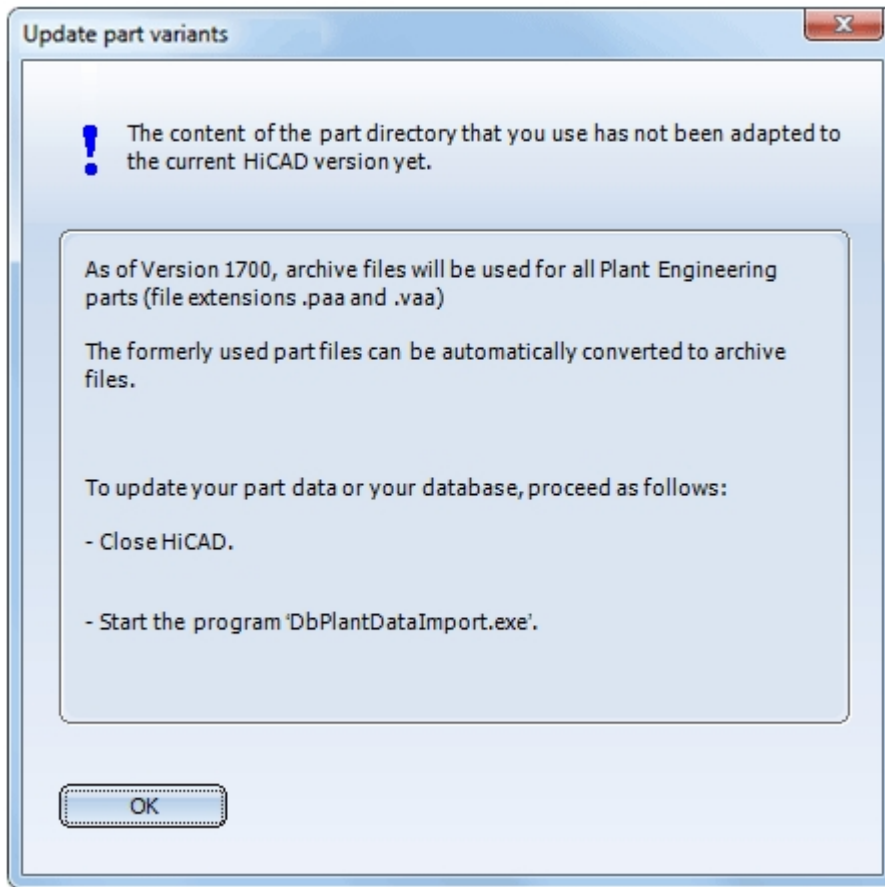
Update part variants

The content of the part directory that you use has not been adapted to the current HiCAD version yet.

As of Version 1700, archive files will be used for all Plant Engineering parts (file extensions .paa and .vaa)

The formerly used part files can be automatically converted to archive files.

To update your part data or your database, proceed as follows:

- Close HiCAD.

- Start the program 'DbPlantDataImport.exe'.

OK